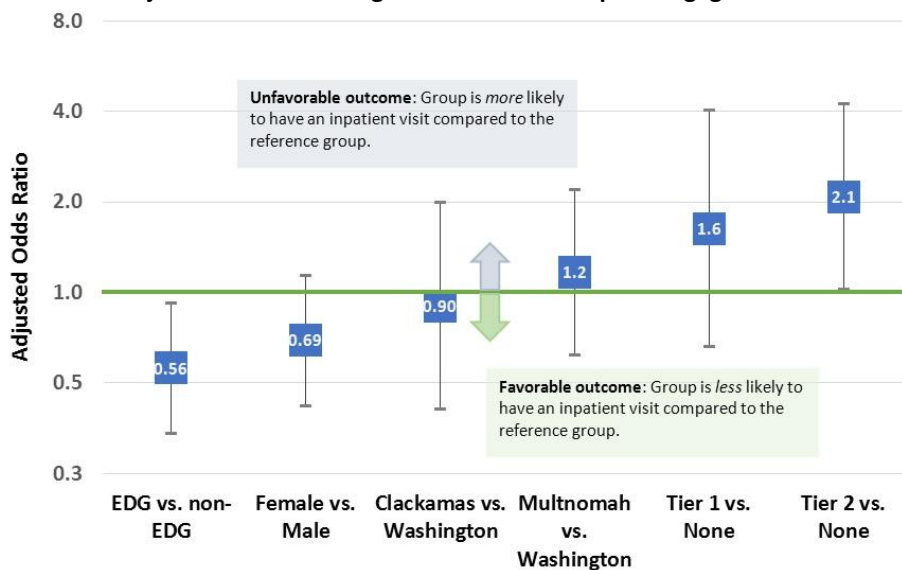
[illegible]

8.0

4.0

2.0

1.0

0.5

0.3

Adjusted Odds Ratio

**Unfavorable outcome**: Group is *more* likely to have an inpatient visit compared to the reference group.

**Favorable outcome**: Group is *less* likely to have an inpatient visit compared to the reference group.

0.56

0.69

0.90

1.2

1.6

2.1

EDG vs. non-EDG

Female vs. Male

Clackamas vs. Washington

Multnomah vs. Washington

Tier 1 vs. None

Tier 2 vs. None